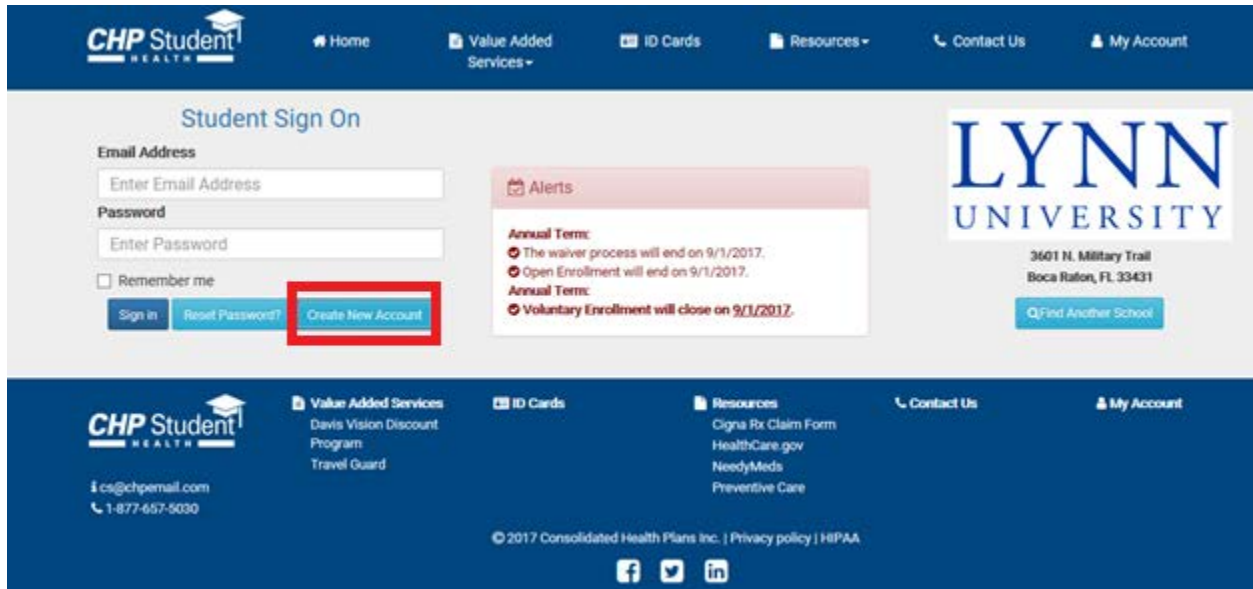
CHP Student HEALTH

Home
Value Added Services
ID Cards
Resources
Contact Us
My Account

Student Sign On

Email Address
Enter Email Address
Password
Enter Password
Remember me
Sign in
Reset Password?
Create New Account

Alerts

Annual Term:
The waiver process will end on 9/1/2017.
Open Enrollment will end on 9/1/2017.
Annual Term:
Voluntary Enrollment will close on 9/1/2017.

LYNN UNIVERSITY
3601 N. Military Trail
Boca Raton, FL 33431
Find Another School

CHP Student HEALTH
cs@chpemail.com
1-877-657-5030

Value Added Services
Davis Vision Discount Program
Travel Guard

ID Cards

Resources
Cigna Rx Claim Form
HealthCare.gov
NeedyMeds
Preventive Care

Contact Us

My Account

© 2017 Consolidated Health Plans Inc. | Privacy policy | HIPAA